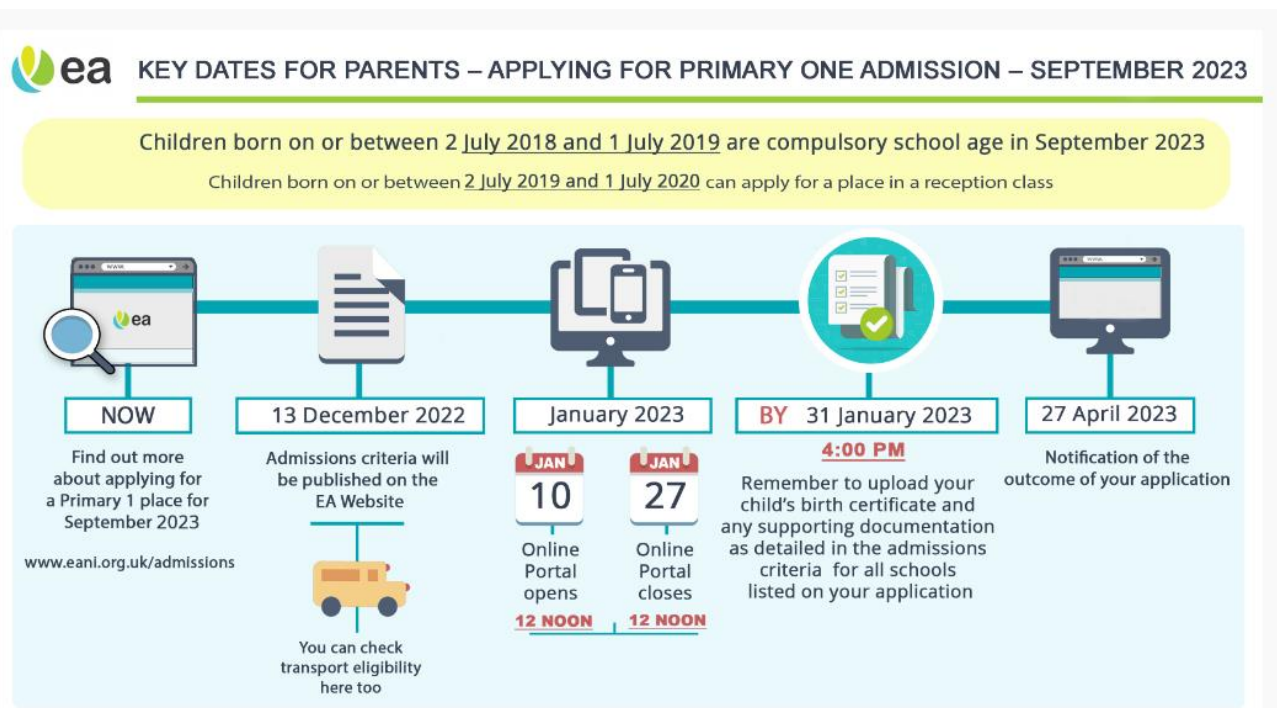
ea KEY DATES FOR PARENTS – APPLYING FOR PRIMARY ONE ADMISSION – SEPTEMBER 2023

Children born on or between 2 July 2018 and 1 July 2019 are compulsory school age in September 2023

Children born on or between 2 July 2019 and 1 July 2020 can apply for a place in a reception class

www

ea

NOW

Find out more about applying for a Primary 1 place for September 2023

www.eani.org.uk/admissions

13 December 2022

Admissions criteria will be published on the EA Website

You can check transport eligibility here too

January 2023

JAN
10
Online Portal opens
12 NOON

JAN
27
Online Portal closes
12 NOON

BY 31 January 2023

4:00 PM

Remember to upload your child's birth certificate and any supporting documentation as detailed in the admissions criteria for all schools listed on your application

www

27 April 2023

Notification of the outcome of your application